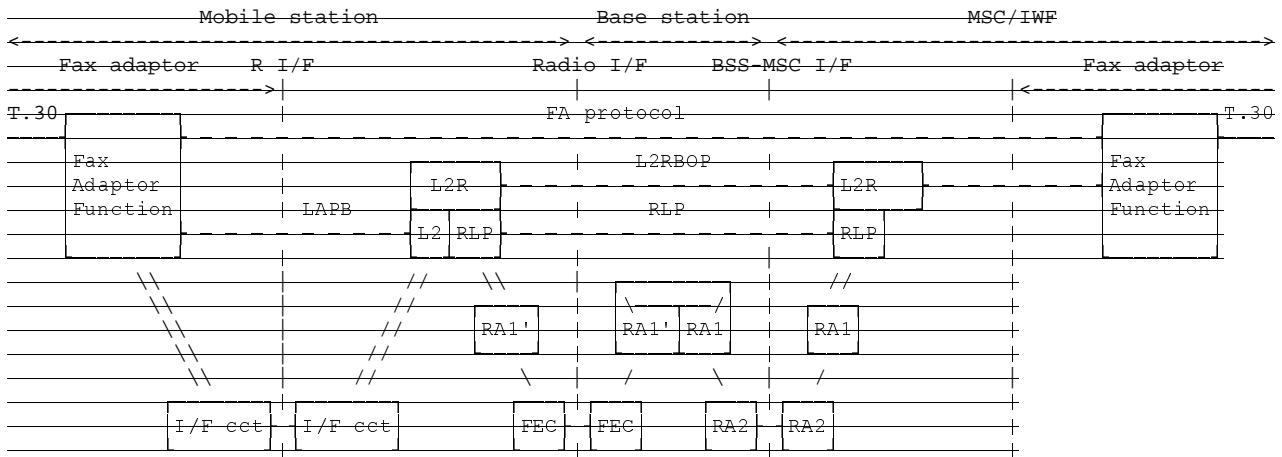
Mobile station Base station MSC/IWF

Fax adaptor R I/F Radio I/F BSS-MSC I/F Fax adaptor

T.30 FA protocol T.30

Fax Adaptor Function

L2R L2RBOP L2R

LAPB RLP

L2 RLP RLP

Fax Adaptor Function

RA1' RA1' RA1 RA1

I/F cct I/F cct FEC FEC RA2 RA2